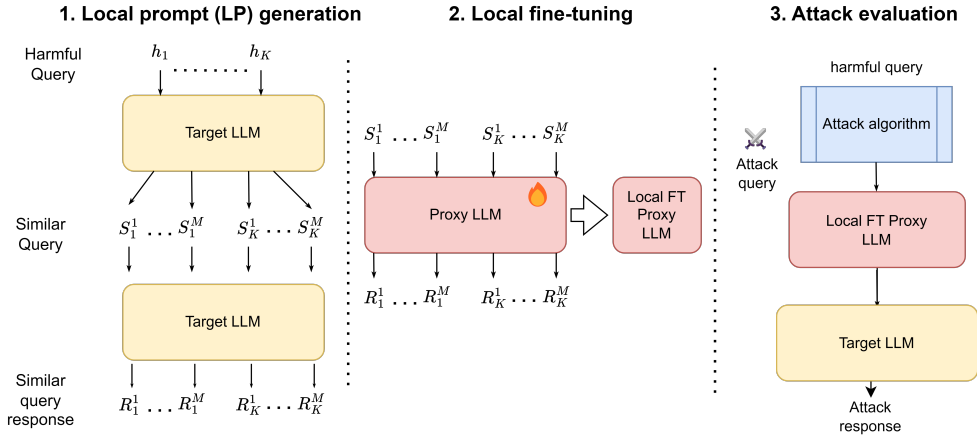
1. Local prompt (LP) generation

Harmful Query

$h_1$ ........ $h_K$

Target LLM

Similar Query

$S_1^1 \dots S_1^M$ $S_K^1 \dots S_K^M$

Target LLM

Similar query response

$R_1^1 \dots R_1^M$ $R_K^1 \dots R_K^M$

2. Local fine-tuning

$S_1^1 \dots S_1^M$ $S_K^1 \dots S_K^M$

Proxy LLM

Local FT Proxy LLM

$R_1^1 \dots R_1^M$ $R_K^1 \dots R_K^M$

3. Attack evaluation

Attack query

harmful query

Attack algorithm

Local FT Proxy LLM

Target LLM

Attack response